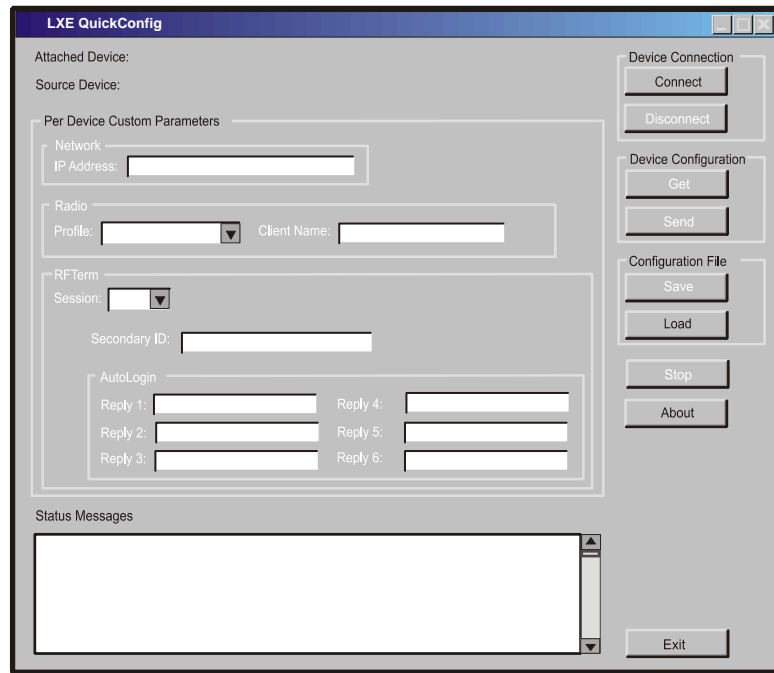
LXE QuickConfig

Attached Device:

Source Device:

Per Device Custom Parameters

Network

IP Address:

Radio

Profile:

Client Name:

RFTerm

Session:

Secondary ID:

AutoLogin

Reply 1:

Reply 4:

Reply 2:

Reply 5:

Reply 3:

Reply 6:

Status Messages

Device Connection

Connect

Disconnect

Device Configuration

Get

Send

Configuration File

Save

Load

Stop

About

Exit